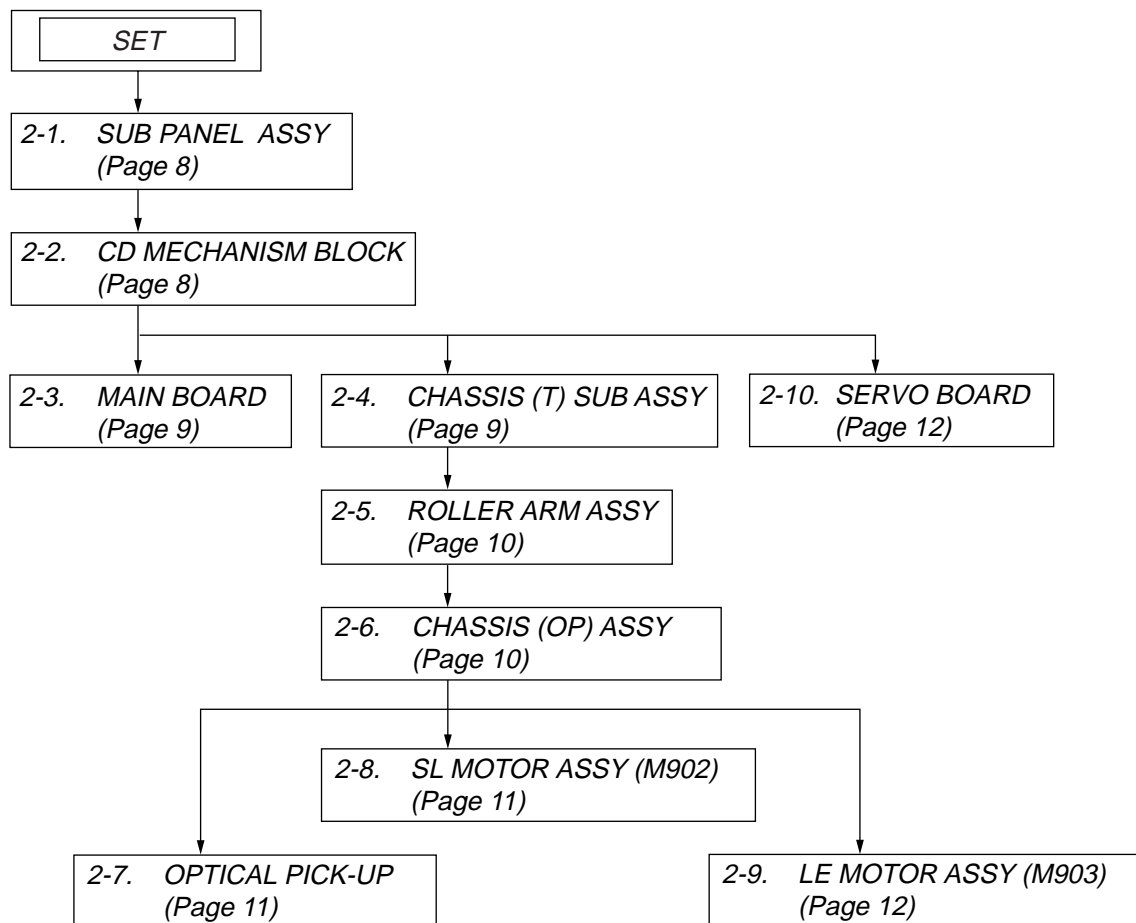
SET

2-1. SUB PANEL ASSY
(Page 8)

2-2. CD MECHANISM BLOCK
(Page 8)

2-3. MAIN BOARD
(Page 9)

2-4. CHASSIS (T) SUB ASSY
(Page 9)

2-10. SERVO BOARD
(Page 12)

2-5. ROLLER ARM ASSY
(Page 10)

2-6. CHASSIS (OP) ASSY
(Page 10)

2-8. SL MOTOR ASSY (M902)
(Page 11)

2-7. OPTICAL PICK-UP
(Page 11)

2-9. LE MOTOR ASSY (M903)
(Page 12)